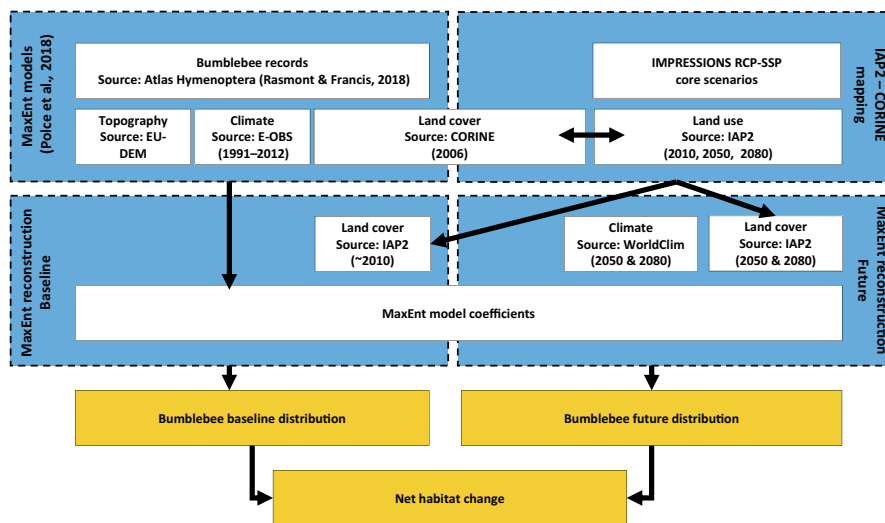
MaxEnt models (Polce et al., 2018)

Bumblebee records
Source: Atlas Hymenoptera (Rasmont & Francis, 2018)

Topography
Source: EU-DEM

Climate
Source: E-OBS (1991–2012)

Land cover
Source: CORINE (2006)

IAP2 – CORINE mapping

IMPRESSIONS RCP-SSP core scenarios

Land use
Source: IAP2 (2010, 2050, 2080)

MaxEnt reconstruction Baseline

Land cover
Source: IAP2 (~2010)

MaxEnt reconstruction Future

Climate
Source: WorldClim (2050 & 2080)

Land cover
Source: IAP2 (2050 & 2080)

MaxEnt model coefficients

Bumblebee baseline distribution

Bumblebee future distribution

Net habitat change